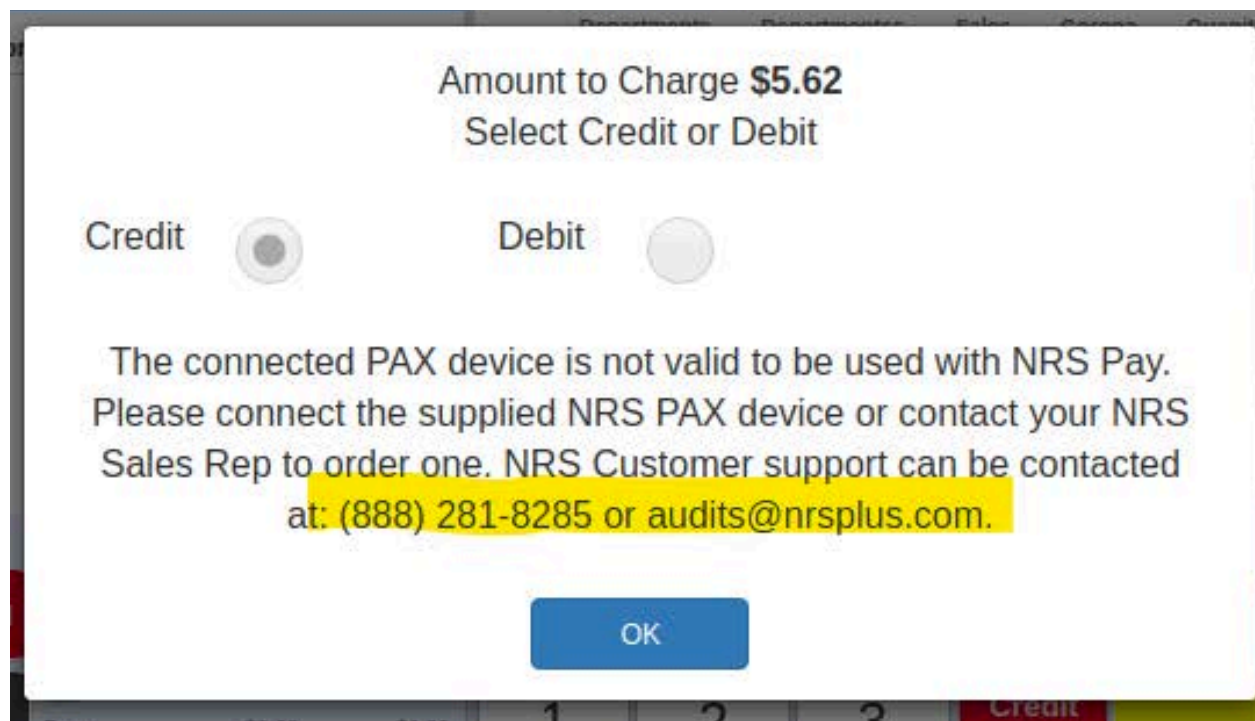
Amount to Charge **$5.62**
Select Credit or Debit

Credit Debit

The connected PAX device is not valid to be used with NRS Pay. Please connect the supplied NRS PAX device or contact your NRS Sales Rep to order one. NRS Customer support can be contacted at: (888) 281-8285 or audits@nrsplus.com.

OK

1 2 3 Credit